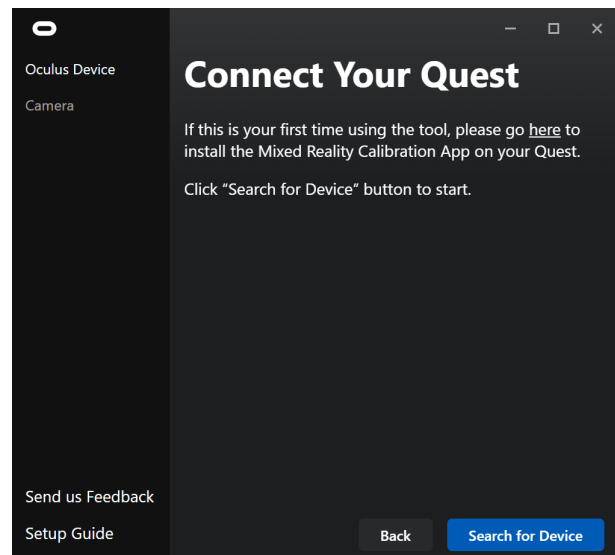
Oculus Device

Camera

Connect Your Quest

If this is your first time using the tool, please go here to install the Mixed Reality Calibration App on your Quest.

Click “Search for Device” button to start.

Send us Feedback

Setup Guide

Back

Search for Device